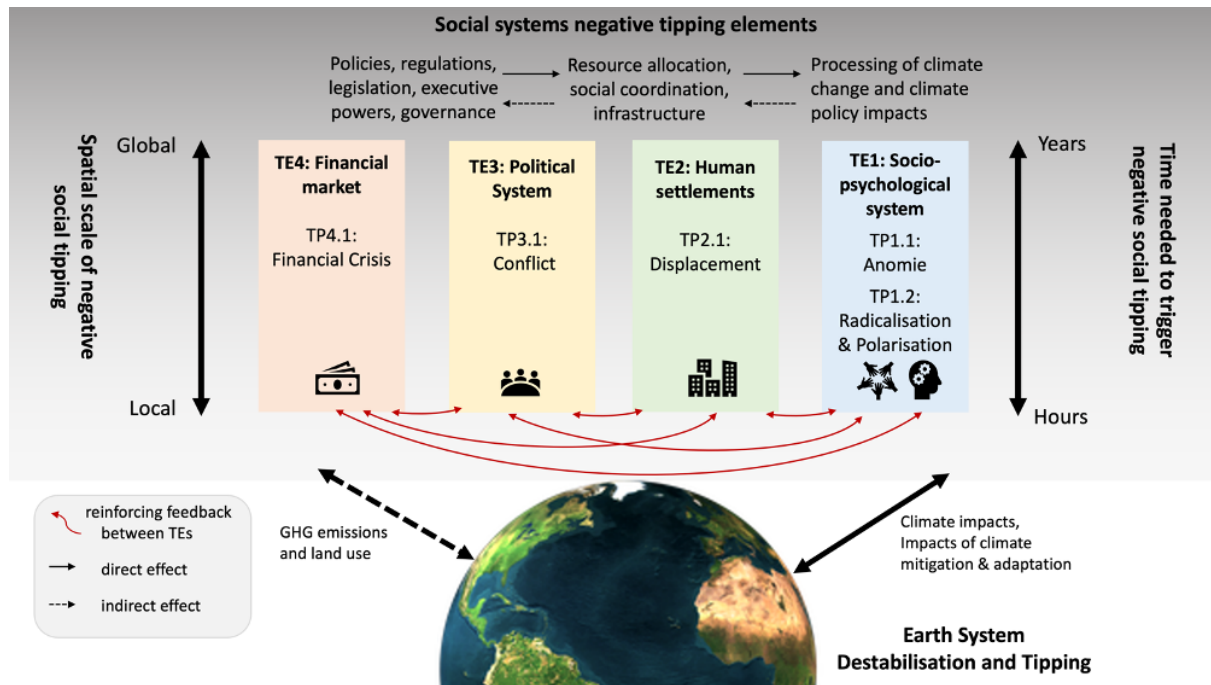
Social systems negative tipping elements

Policies, regulations, legislation, executive powers, governance

Resource allocation, social coordination, infrastructure

Processing of climate change and climate policy impacts

Spatial scale of negative social tipping

Global

Local

TE4: Financial market

TP4.1: Financial Crisis

TE3: Political System

TP3.1: Conflict

TE2: Human settlements

TP2.1: Displacement

TE1: Socio-psychological system

TP1.1: Anomie

TP1.2: Radicalisation & Polarisation

Years

Hours

Time needed to trigger negative social tipping

reinforcing feedback between TEs

direct effect

indirect effect

GHG emissions and land use

Climate impacts, Impacts of climate mitigation & adaptation

Earth System Destabilisation and Tipping